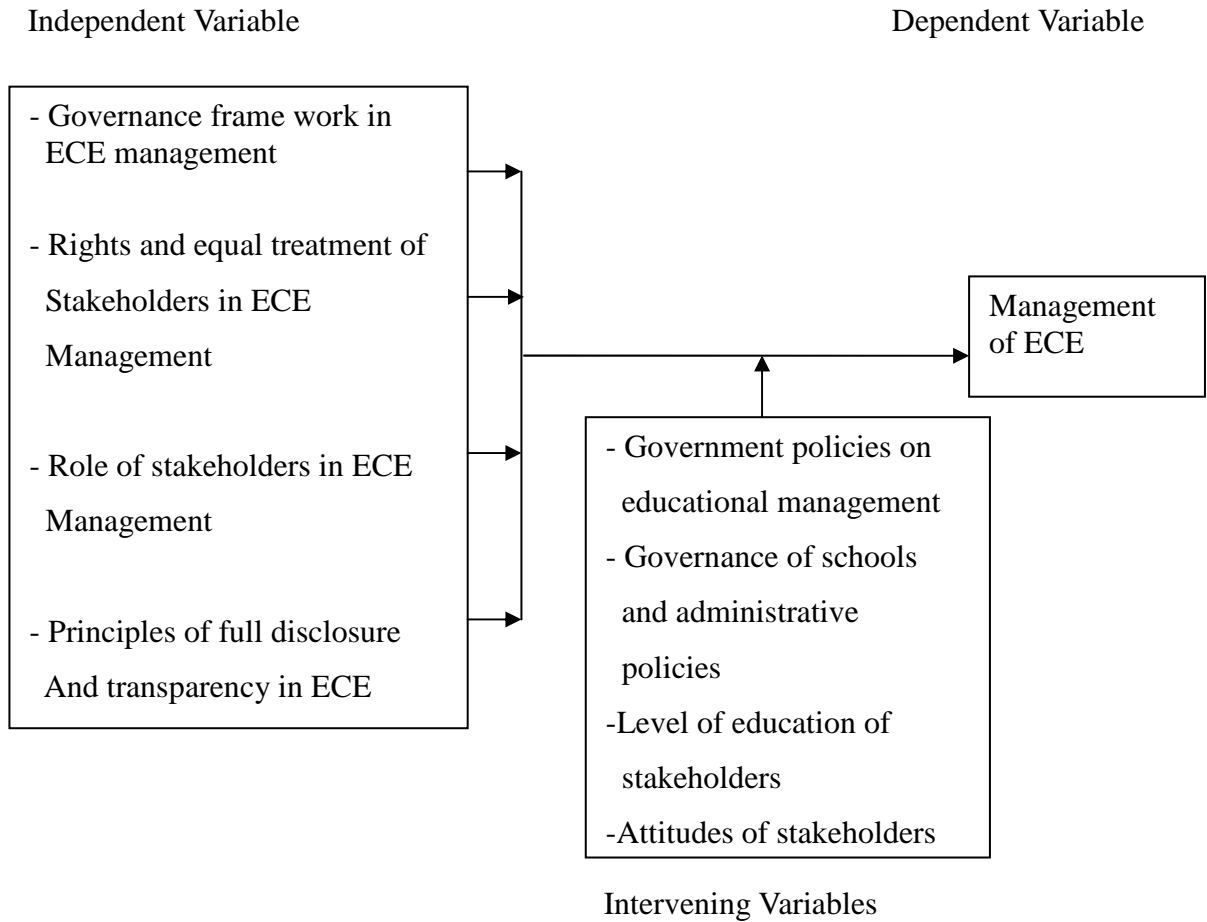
Independent Variable

Dependent Variable

- Governance frame work in ECE management

- Rights and equal treatment of Stakeholders in ECE Management

- Role of stakeholders in ECE Management

- Principles of full disclosure And transparency in ECE

Management of ECE

- Government policies on educational management

- Governance of schools and administrative policies

-Level of education of stakeholders

-Attitudes of stakeholders

Intervening Variables